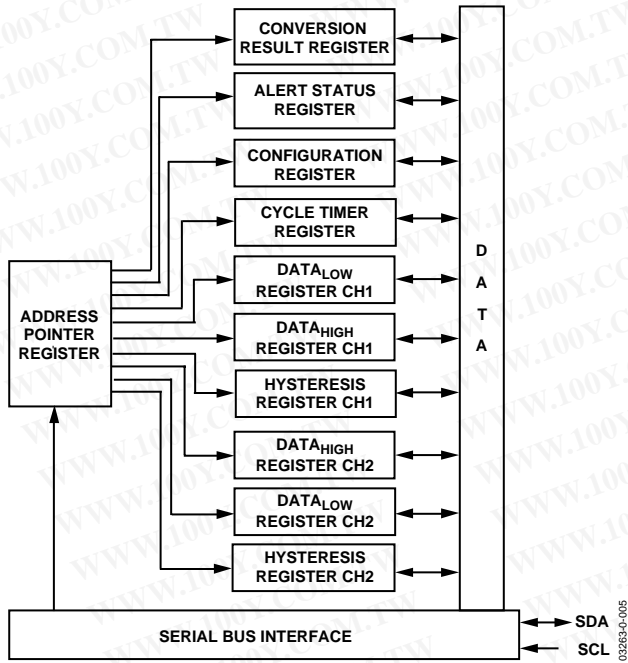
CONVERSION RESULT REGISTER

ALERT STATUS REGISTER

CONFIGURATION REGISTER

CYCLE TIMER REGISTER

DATA$_{LOW}$ REGISTER CH1

DATA$_{HIGH}$ REGISTER CH1

HYSTERESIS REGISTER CH1

DATA$_{HIGH}$ REGISTER CH2

DATA$_{LOW}$ REGISTER CH2

HYSTERESIS REGISTER CH2

ADDRESS POINTER REGISTER

D
A
T
A

SERIAL BUS INTERFACE

SDA

SCL

03263-0-005

WWW.100Y.COM.TW